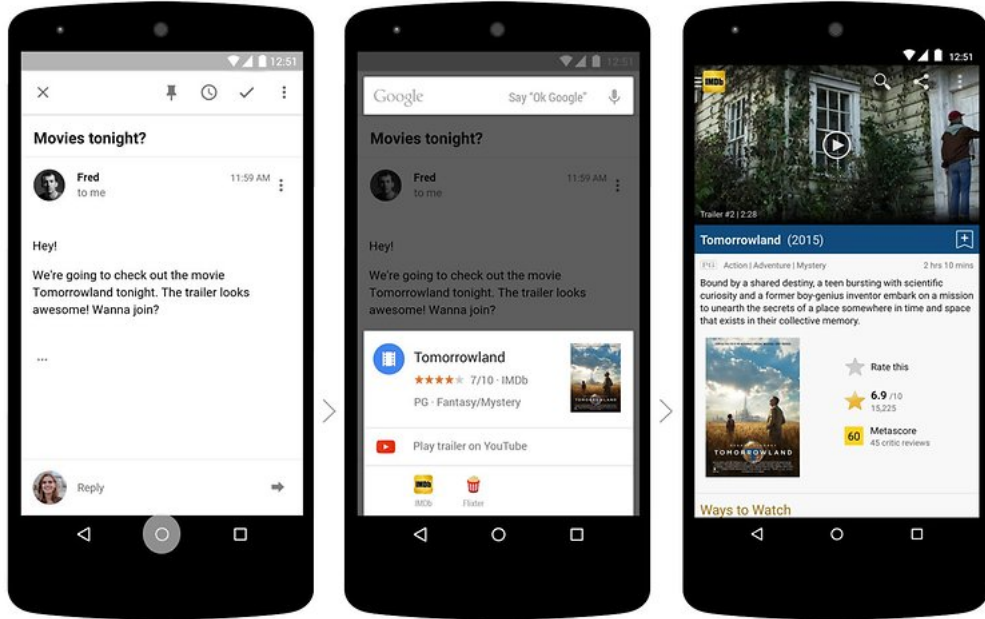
12:51

Movies tonight?

Fred
to me
11:59 AM

Hey!

We're going to check out the movie Tomorrowland tonight. The trailer looks awesome! Wanna join?

...

Reply

12:51

Google
Say "Ok Google"

Movies tonight?

Fred
to me
11:59 AM

Hey!

We're going to check out the movie Tomorrowland tonight. The trailer looks awesome! Wanna join?

Tomorrowland
★★★★ 7/10 · IMDb
PG · Fantasy/Mystery

Play trailer on YouTube

IMDb
IMDb
Flixter

12:51

IMDb

Trailer #2 | 2:28

Tomorrowland (2015)

PG Action | Adventure | Mystery
2 hrs 10 mins

Bound by a shared destiny, a teen bursting with scientific curiosity and a former boy-genius inventor embark on a mission to unearth the secrets of a place somewhere in time and space that exists in their collective memory.

TOMORROWLAND

Rate this

6.9 /10
15,225

60
Metascore
45 critic reviews

Ways to Watch